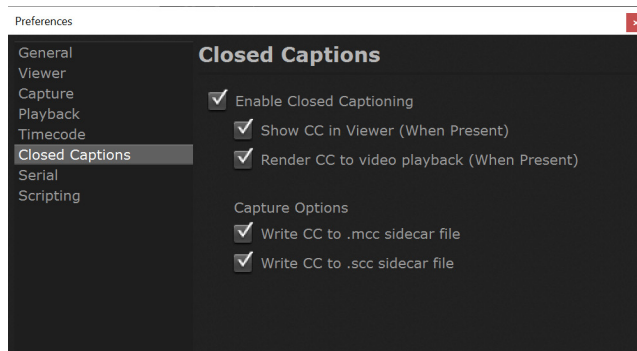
Preferences

General
Viewer
Capture
Playback
Timecode
Closed Captions
Serial
Scripting

Closed Captions

Enable Closed Captioning

Show CC in Viewer (When Present)

Render CC to video playback (When Present)

Capture Options

Write CC to .mcc sidecar file

Write CC to .scc sidecar file